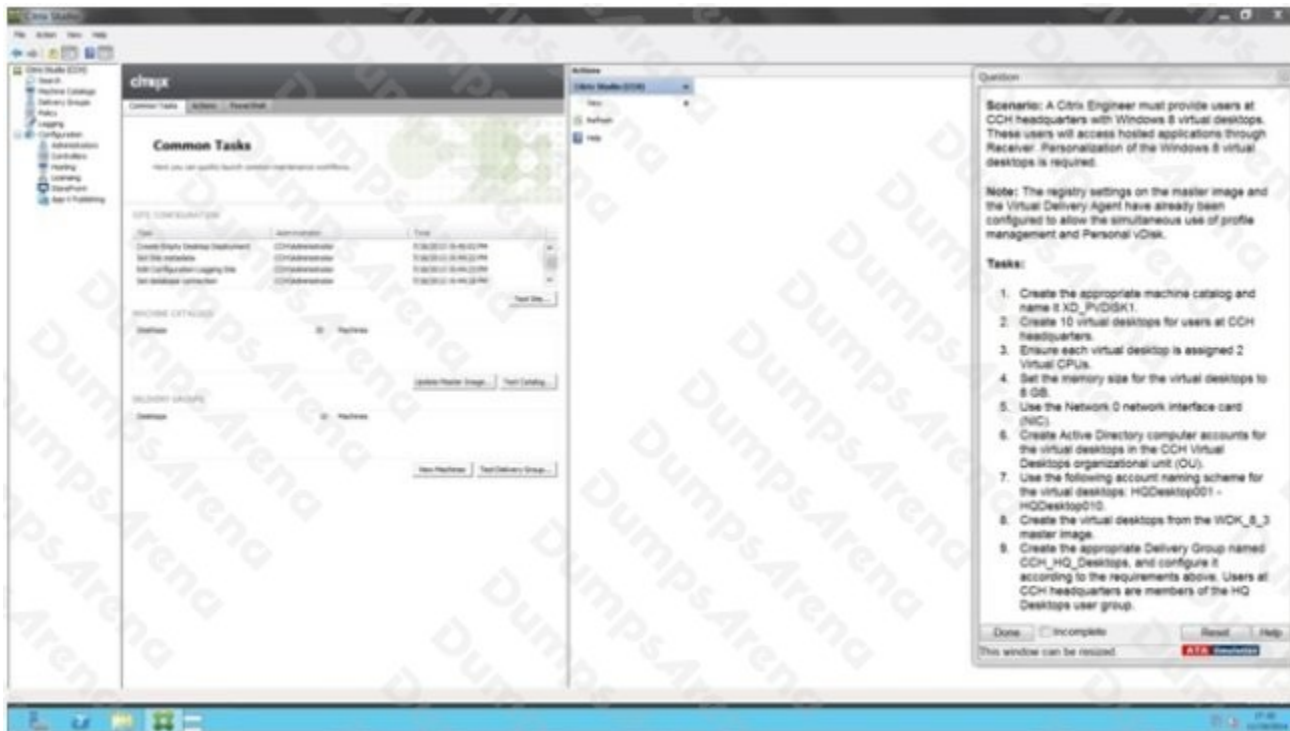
Citrix Studio

File Action View Help

Citrix Studio (CCH)
Search
Machine Catalogs
Delivery Groups
Policy
Logging
Configuration
Administrators
Controllers
Hosting
Licensing
StoreFront
App-V Publishing

citrix

Common Tasks | Actions | PowerShell

Common Tasks

Here you can quickly launch common maintenance workflows.

SITE CONFIGURATION

| Task | Administrator | Time |
|---|---|---|
| Create Empty Desktop Deployment | CCH\Administrator | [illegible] |
| Set Site metadata | CCH\Administrator | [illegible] |
| Edit Configuration Logging Site | CCH\Administrator | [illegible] |
| Set database connection | CCH\Administrator | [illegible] |

Test Site...

MACHINE CATALOGS

Desktops 10 Machines

Update Master Image... Test Catalog...

DELIVERY GROUPS

Desktops 10 Machines

View Machines Test Delivery Group...

Actions

Citrix Studio (CCH)

View

Refresh

Help

Question

Scenario: A Citrix Engineer must provide users at CCH headquarters with Windows 8 virtual desktops. These users will access hosted applications through Receiver. Personalization of the Windows 8 virtual desktops is required.

Note: The registry settings on the master image and the Virtual Delivery Agent have already been configured to allow the simultaneous use of profile management and Personal vDisk.

Tasks:

1. Create the appropriate machine catalog and name it XD_PVDISK1.
2. Create 10 virtual desktops for users at CCH headquarters.
3. Ensure each virtual desktop is assigned 2 Virtual CPUs.
4. Set the memory size for the virtual desktops to 8 GB.
5. Use the Network 0 network interface card (NIC).
6. Create Active Directory computer accounts for the virtual desktops in the CCH Virtual Desktops organizational unit (OU).
7. Use the following account naming scheme for the virtual desktops: HQDesktop001 - HQDesktop010.
8. Create the virtual desktops from the WDK_8_3 master image.
9. Create the appropriate Delivery Group named CCH_HQ_Desktops, and configure it according to the requirements above. Users at CCH headquarters are members of the HQ Desktops user group.

Done Incomplete Reset Help

This window can be resized.

ATA

DumpsArena